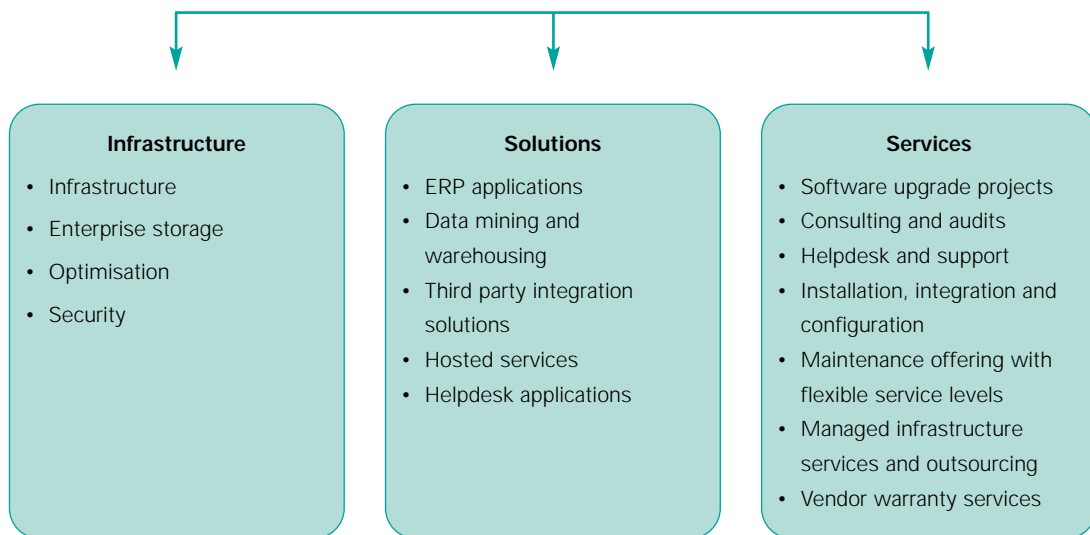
**Infrastructure**

- Infrastructure
- Enterprise storage
- Optimisation
- Security

**Solutions**

- ERP applications
- Data mining and warehousing
- Third party integration solutions
- Hosted services
- Helpdesk applications

**Services**

- Software upgrade projects
- Consulting and audits
- Helpdesk and support
- Installation, integration and configuration
- Maintenance offering with flexible service levels
- Managed infrastructure services and outsourcing
- Vendor warranty services